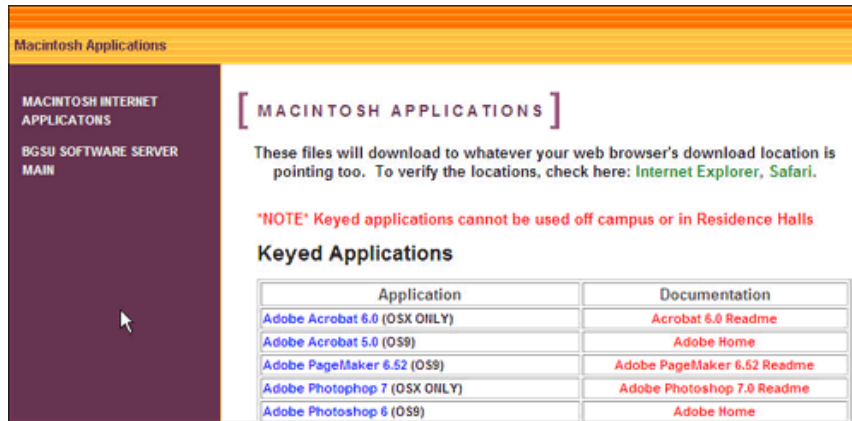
Macintosh Applications

MACINTOSH INTERNET APPLICATONS

BGSU SOFTWARE SERVER MAIN

[ MACINTOSH APPLICATIONS ]

These files will download to whatever your web browser's download location is pointing too. To verify the locations, check here: Internet Explorer, Safari.

*NOTE* Keyed applications cannot be used off campus or in Residence Halls

Keyed Applications

| Application | Documentation |
|---|---|
| Adobe Acrobat 6.0 (OSX ONLY) | Acrobat 6.0 Readme |
| Adobe Acrobat 5.0 (OS9) | Adobe Home |
| Adobe PageMaker 6.52 (OS9) | Adobe PageMaker 6.52 Readme |
| Adobe Photophop 7 (OSX ONLY) | Adobe Photoshop 7.0 Readme |
| Adobe Photoshop 6 (OS9) | Adobe Home |